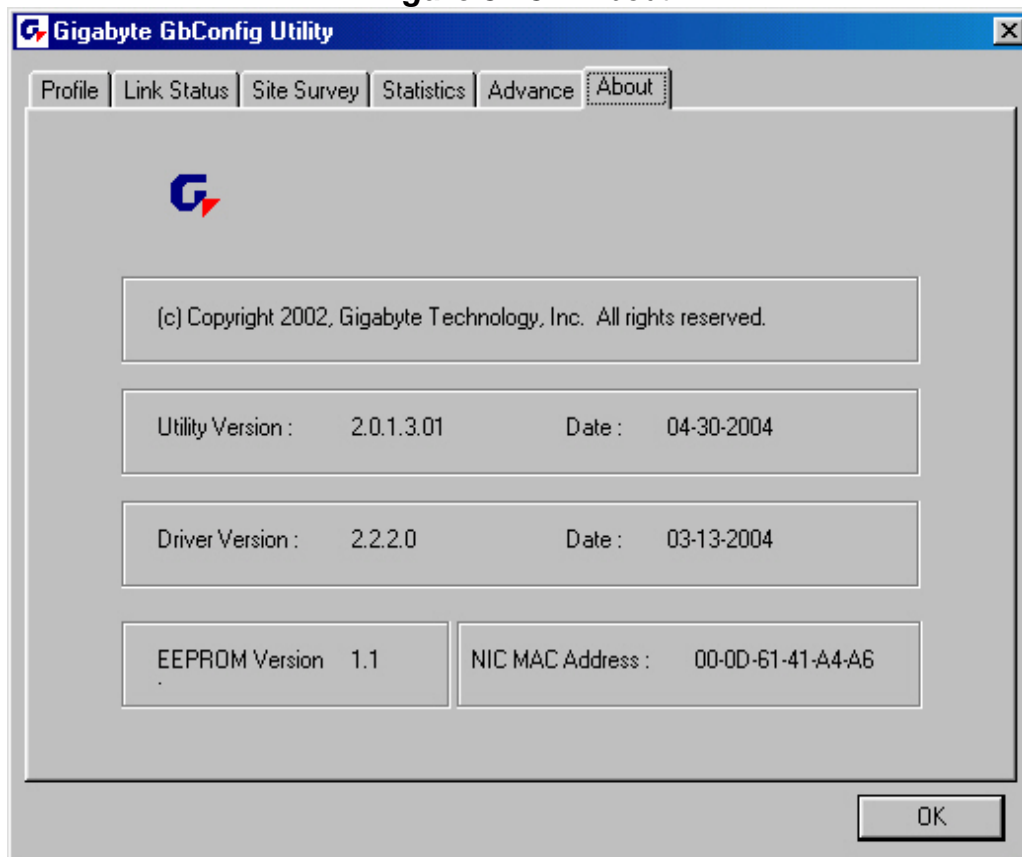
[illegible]

Gigabyte GbConfig Utility

Profile | Link Status | Site Survey | Statistics | Advance | About

(c) Copyright 2002, Gigabyte Technology, Inc. All rights reserved.

Utility Version : 2.0.1.3.01 Date : 04-30-2004

Driver Version : 2.2.2.0 Date : 03-13-2004

EEPROM Version 1.1

NIC MAC Address : 00-0D-61-41-A4-A6

OK